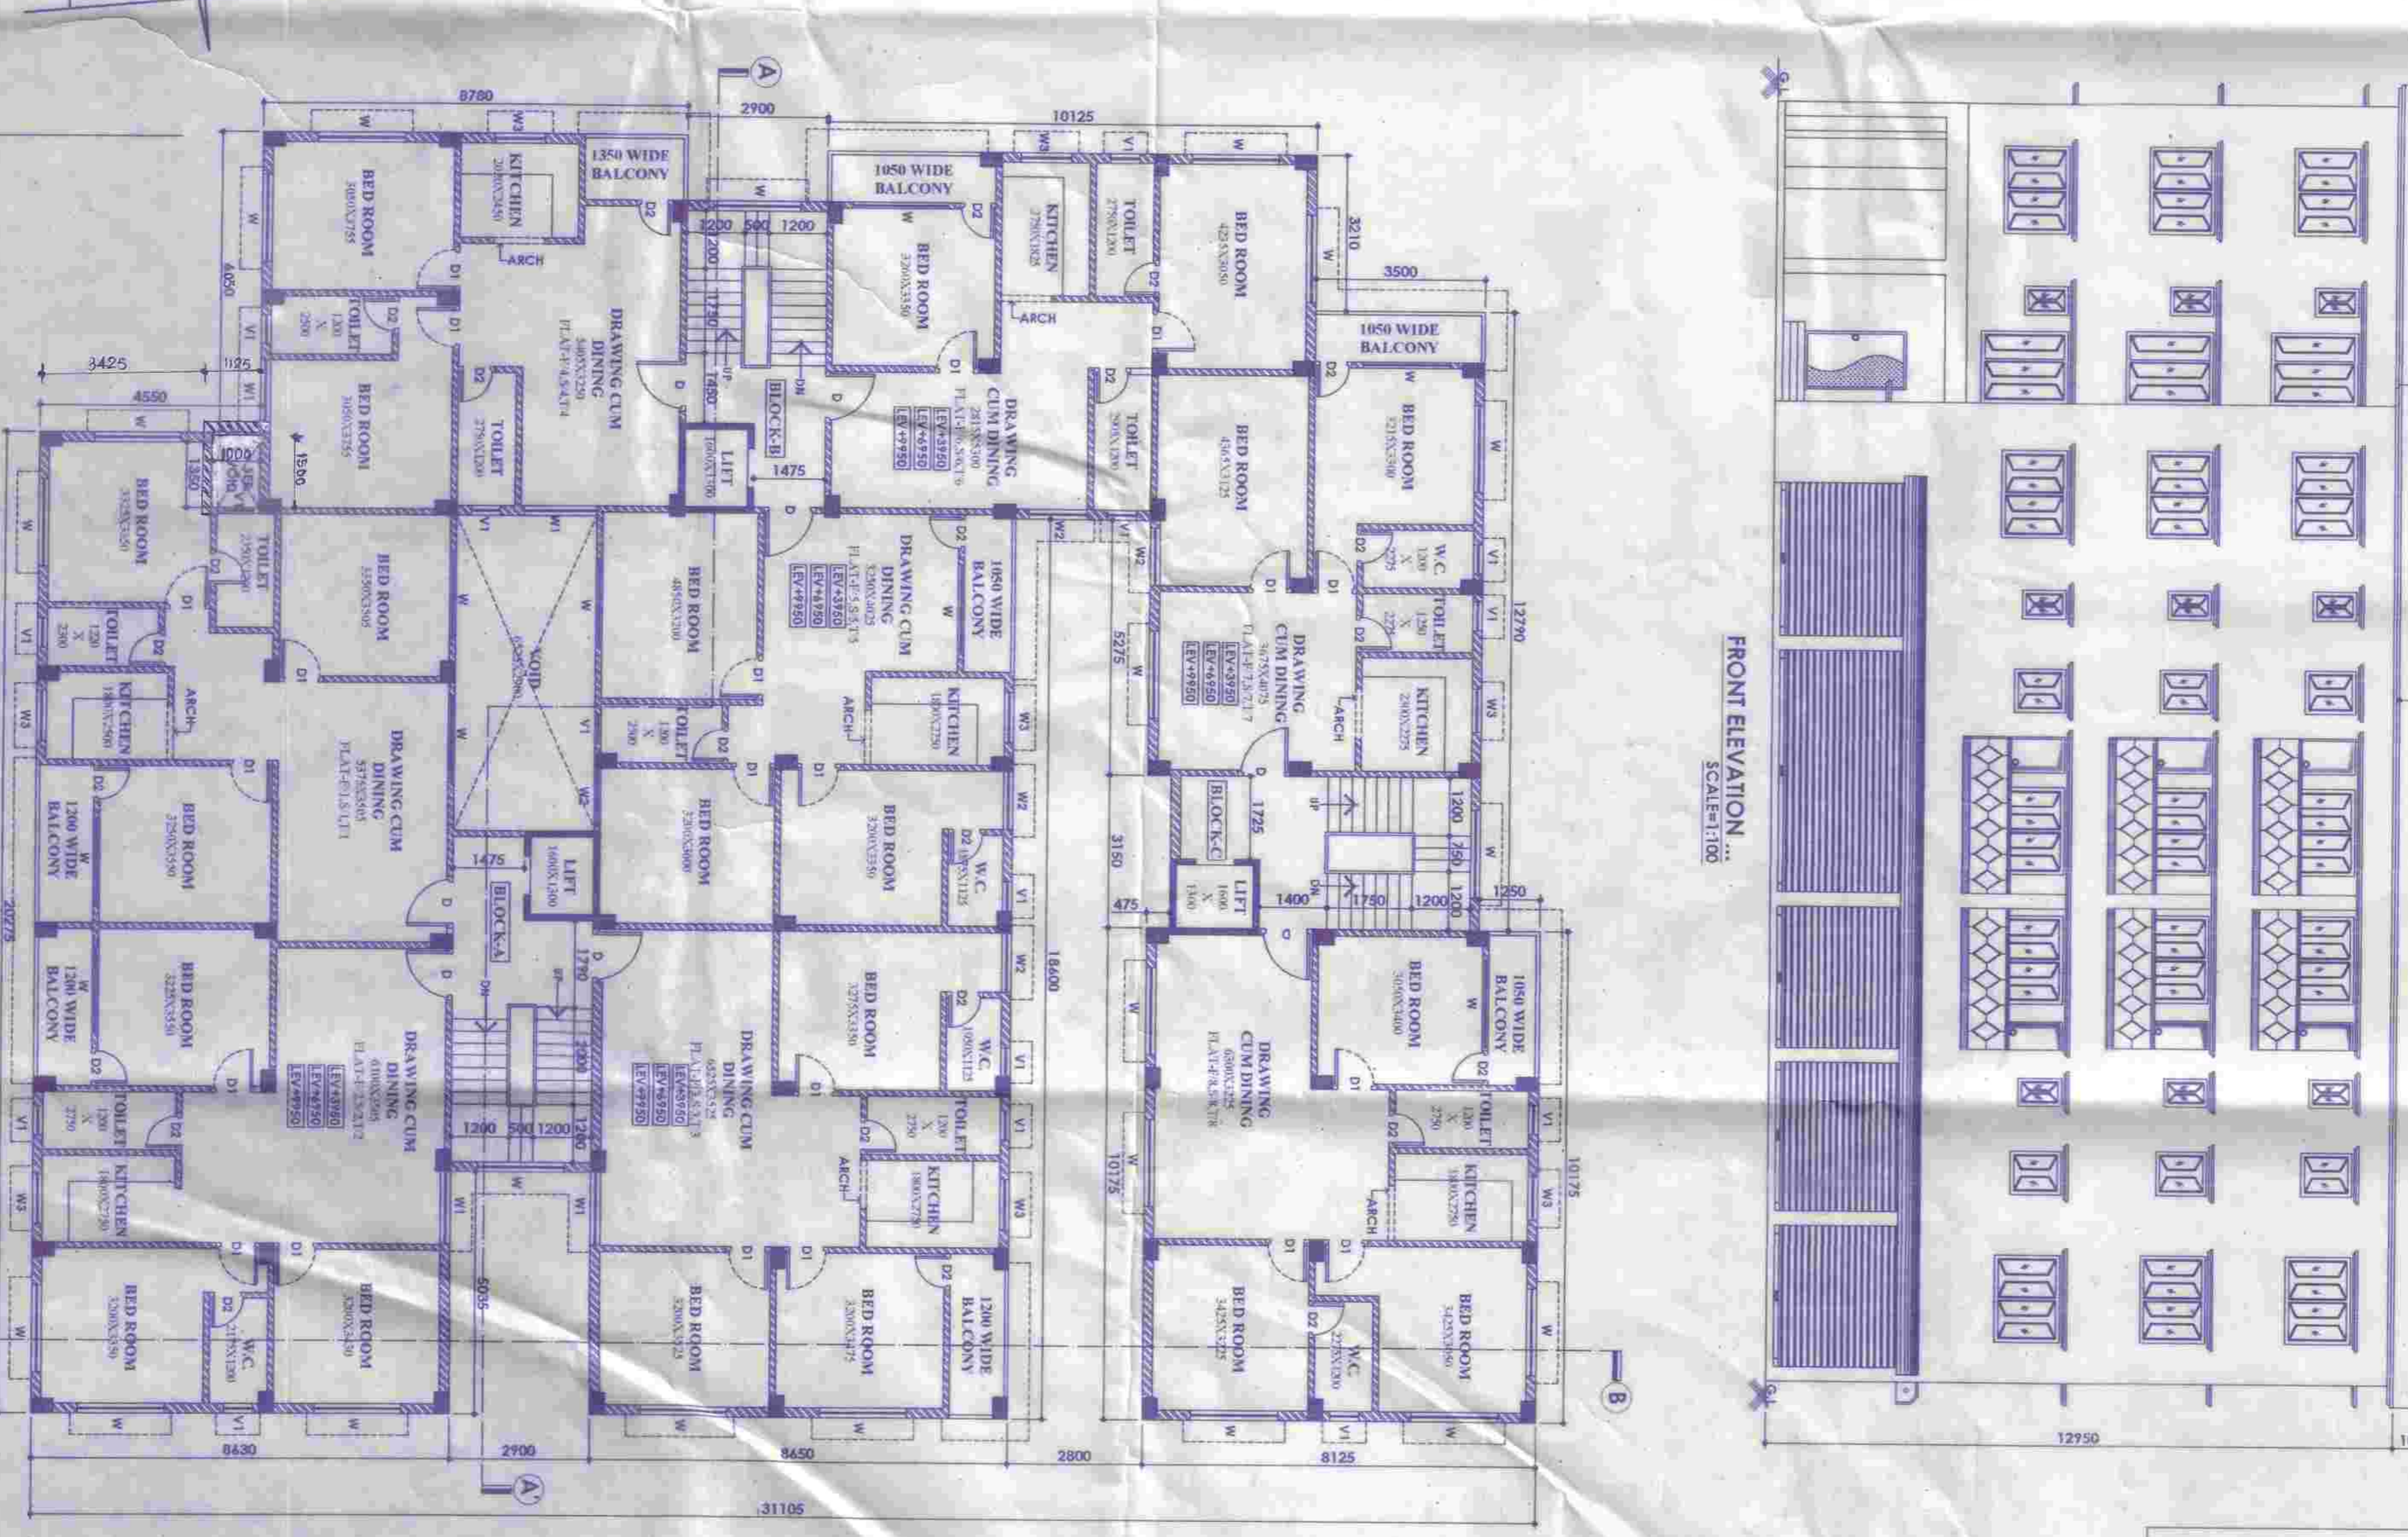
8780
2900
10125
A
1350 WIDE BALCONY
1050 WIDE BALCONY
KITCHEN
ARCH
BED ROOM
W3
W
D2
D1
TOILET
DRAWING CUM DINING
1200 500 1200
BLOCK-B
LIFT
1475
LEV+3950
LEV+6950
LEV+9950
3425
1125
4550
3210
3500
1050 WIDE BALCONY
V1
W1
1000
1350
1500
BED ROOM
TOILET
KITCHEN
ARCH
DRAWING CUM DINING
VOID
BED ROOM
DRAWING CUM DINING
LEV+3950
LEV+6950
LEV+9950
1050 WIDE BALCONY
KITCHEN
W.C.
W2
5275
12790
DRAWING CUM DINING
LEV+3950
LEV+6950
LEV+9950
KITCHEN
BLOCK-C
1725
1200
350
1200
LIFT
475
1400
1750
1200
1250
3150
18600
1200 WIDE BALCONY
LIFT
1475
BLOCK-A
1750
DRAWING CUM DINING
LEV+3950
LEV+6950
LEV+9950
1200 500 1200
1200
20275
BED ROOM
1200 WIDE BALCONY
1050 WIDE BALCONY
10175
10175
5035
8630
2900
8650
2800
8125
A'
B
31105
FRONT ELEVATION ...
SCALE=1:100
12950